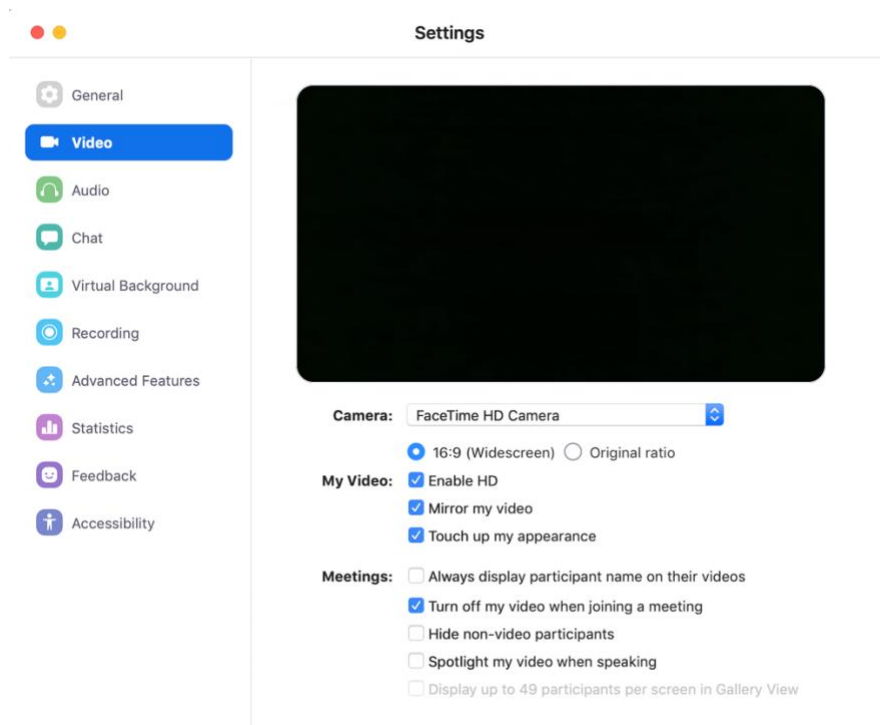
Settings

General
Video
Audio
Chat
Virtual Background
Recording
Advanced Features
Statistics
Feedback
Accessibility

Camera: FaceTime HD Camera

16:9 (Widescreen) Original ratio

My Video: Enable HD
Mirror my video
Touch up my appearance

Meetings: Always display participant name on their videos
Turn off my video when joining a meeting
Hide non-video participants
Spotlight my video when speaking
Display up to 49 participants per screen in Gallery View